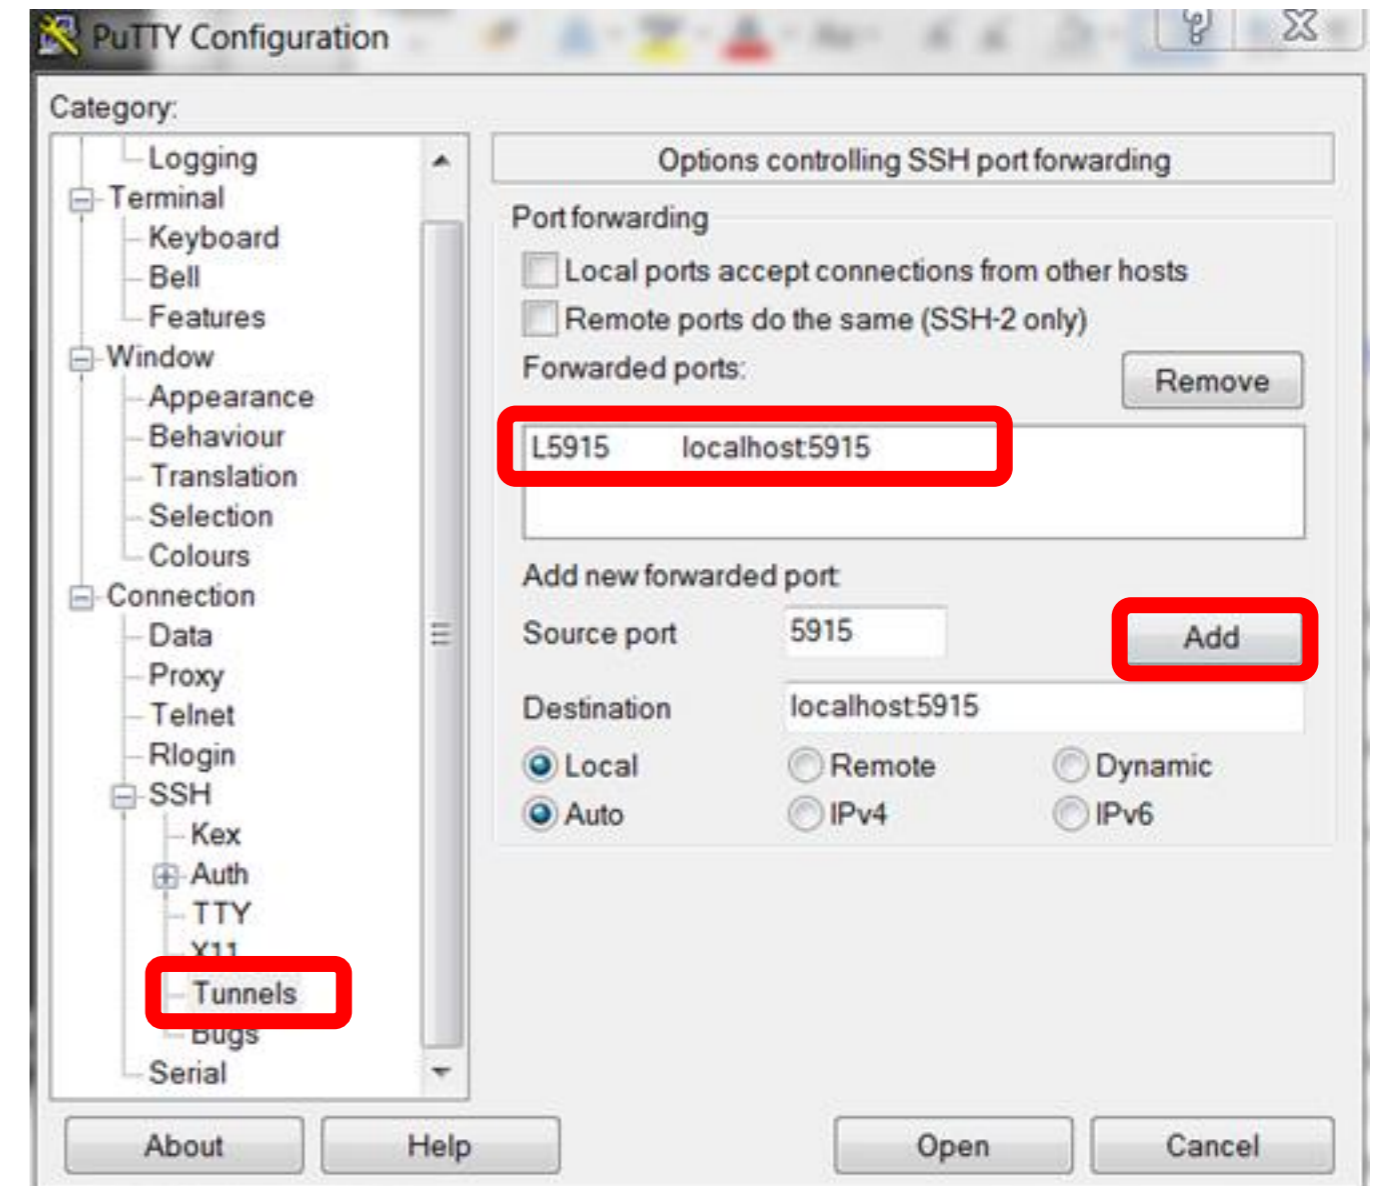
PuTTY Configuration

Category:

Logging
Terminal
Keyboard
Bell
Features
Window
Appearance
Behaviour
Translation
Selection
Colours
Connection
Data
Proxy
Telnet
Rlogin
SSH
Kex
Auth
TTY
X11
Tunnels
Bugs
Serial

Options controlling SSH port forwarding

Port forwarding

Local ports accept connections from other hosts

Remote ports do the same (SSH-2 only)

Forwarded ports:

Remove

L5915 localhost:5915

Add new forwarded port:

Source port 5915

Add

Destination localhost:5915

Local Remote Dynamic

Auto IPv4 IPv6

About Help Open Cancel